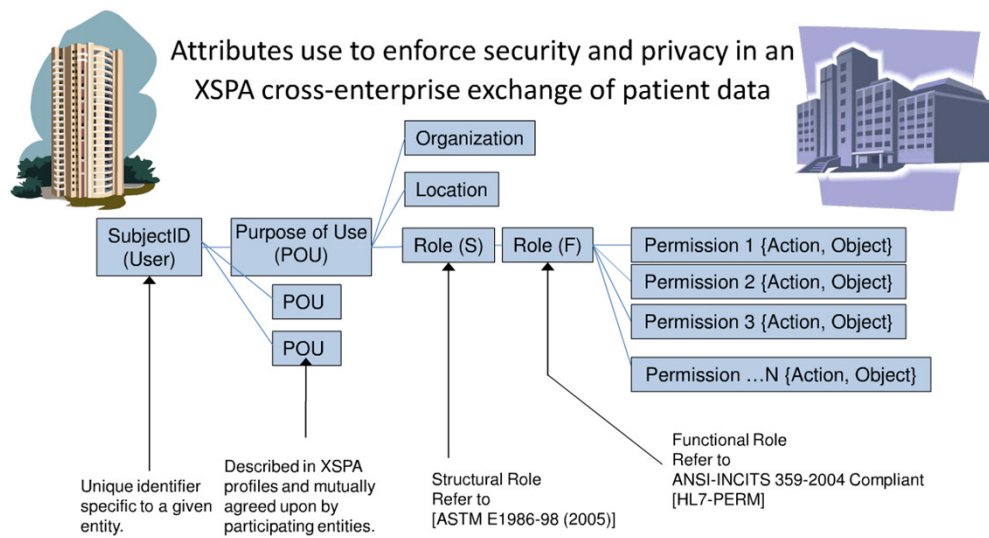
Attributes use to enforce security and privacy in an XSPA cross-enterprise exchange of patient data

Organization

Location

SubjectID (User)

Purpose of Use (POU)

Role (S)

Role (F)

Permission 1 {Action, Object}

Permission 2 {Action, Object}

Permission 3 {Action, Object}

Permission …N {Action, Object}

POU

POU

Functional Role
Refer to
ANSI-INCITS 359-2004 Compliant
[HL7-PERM]

Unique identifier specific to a given entity.

Described in XSPA profiles and mutually agreed upon by participating entities.

Structural Role
Refer to
[ASTM E1986-98 (2005)]